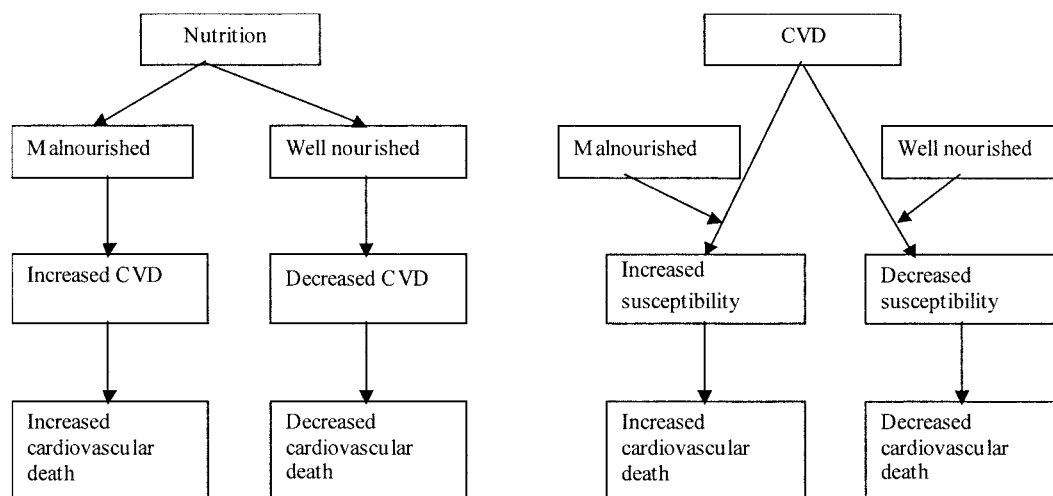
Nutrition

Malnourished

Well nourished

Increased CVD

Decreased CVD

Increased cardiovascular death

Decreased cardiovascular death

CVD

Malnourished

Well nourished

Increased susceptibility

Decreased susceptibility

Increased cardiovascular death

Decreased cardiovascular death